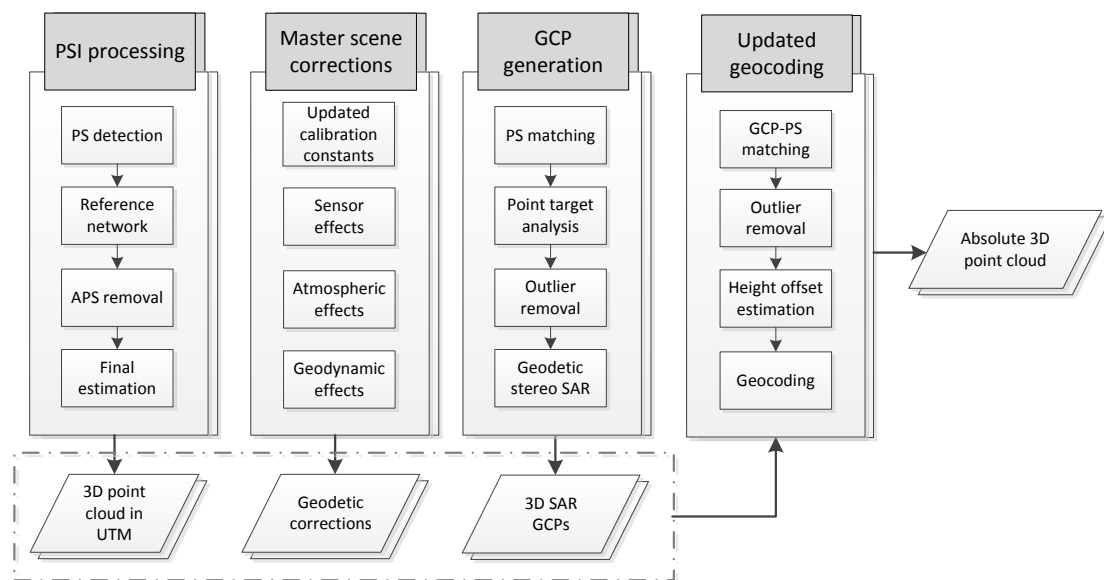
PSI processing

PS detection

Reference network

APS removal

Final estimation

Master scene corrections

Updated calibration constants

Sensor effects

Atmospheric effects

Geodynamic effects

GCP generation

PS matching

Point target analysis

Outlier removal

Geodetic stereo SAR

Updated geocoding

GCP-PS matching

Outlier removal

Height offset estimation

Geocoding

Absolute 3D point cloud

3D point cloud in UTM

Geodetic corrections

3D SAR GCPs